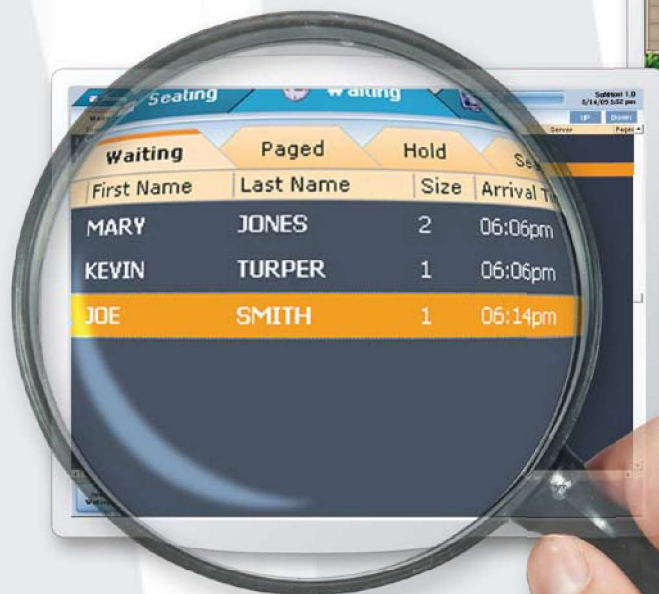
Seating Waiting

SubHost 1.0
5/16/05 5:52 pm

UP Down

Server Pages

Waiting Paged Hold Se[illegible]

| First Name | Last Name | Size | Arrival Ti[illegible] |
|---|---|---|---|
| MARY | JONES | 2 | 06:06pm |
| KEVIN | TURPER | 1 | 06:06pm |
| JOE | SMITH | 1 | 06:14pm |